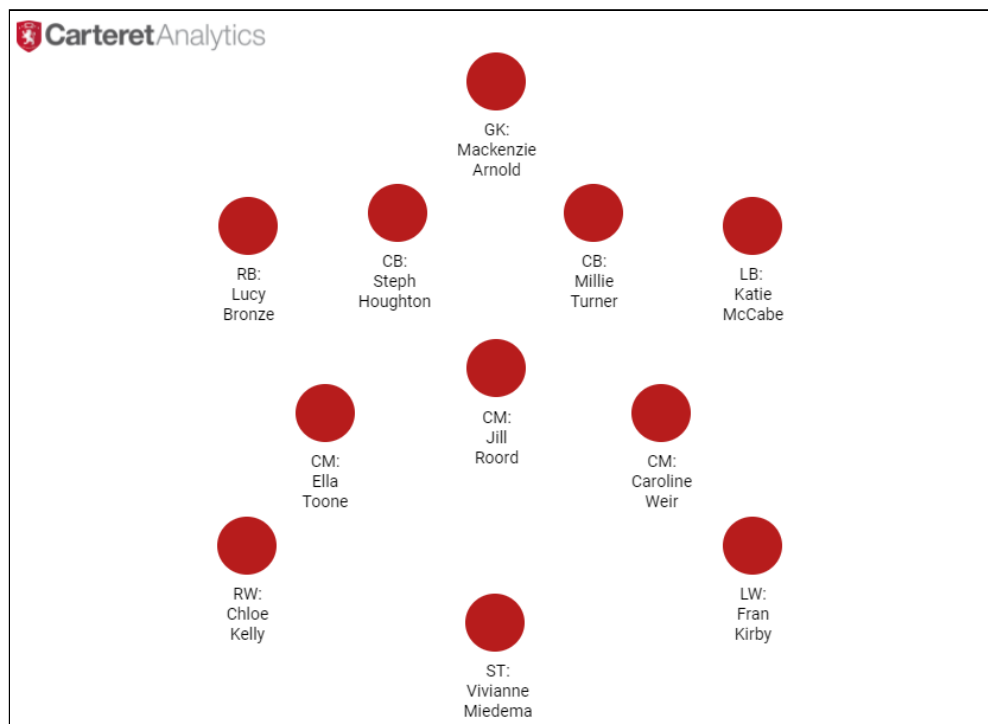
CarteretAnalytics

GK: Mackenzie Arnold

RB: Lucy Bronze

CB: Steph Houghton

CB: Millie Turner

LB: Katie McCabe

CM: Jill Roord

CM: Ella Toone

CM: Caroline Weir

RW: Chloe Kelly

LW: Fran Kirby

ST: Vivianne Miedema